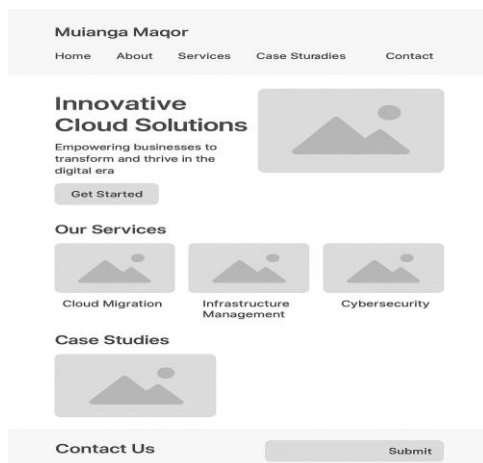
Muianga Maqor

Home About Services Case Sturadies Contact

Innovative Cloud Solutions

Empowering businesses to transform and thrive in the digital era

Get Started

Our Services

Cloud Migration

Infrastructure Management

Cybersecurity

Case Studies

Contact Us

Submit